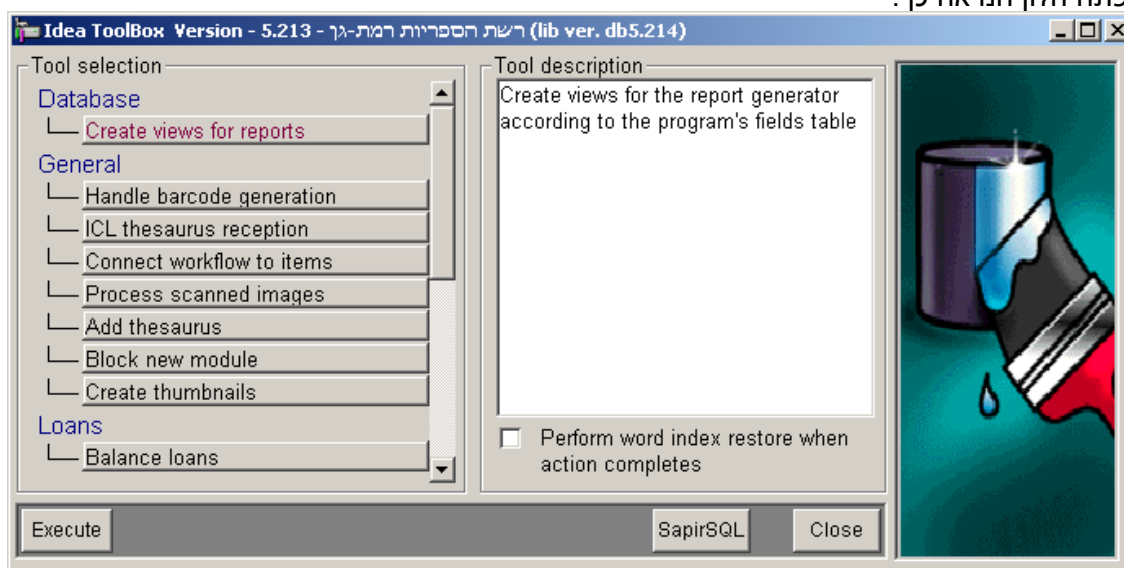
Idea ToolBox Version - 5.213 - רשת הספריות רמת-גן (lib ver. db5.214)

Tool selection
Database
Create views for reports
General
Handle barcode generation
ICL thesaurus reception
Connect workflow to items
Process scanned images
Add thesaurus
Block new module
Create thumbnails
Loans
Balance loans

Tool description
Create views for the report generator according to the program's fields table

Perform word index restore when action completes

Execute
SapirSQL
Close